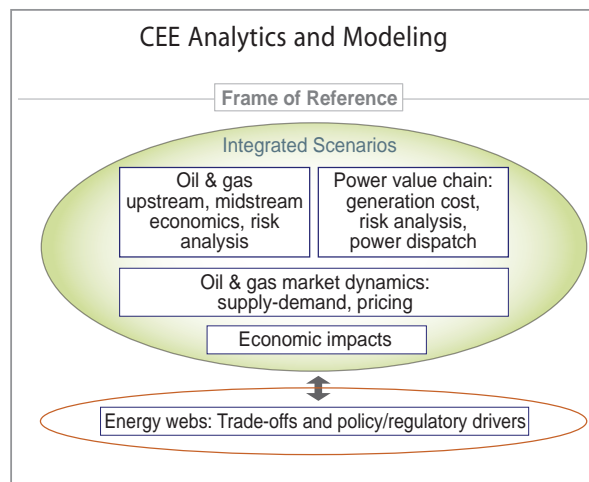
CEE Analytics and Modeling

Frame of Reference

Integrated Scenarios

Oil & gas upstream, midstream economics, risk analysis

Power value chain: generation cost, risk analysis, power dispatch

Oil & gas market dynamics: supply-demand, pricing

Economic impacts

Energy webs: Trade-offs and policy/regulatory drivers